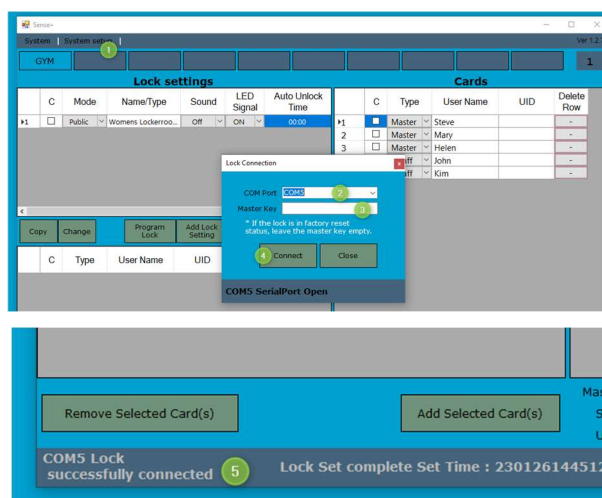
Sense+

System | System setup | 1

Ver 1.2

GYM

1

Lock settings

| | C | Mode | Name/Type | Sound | LED Signal | Auto Unlock Time |
|---|---|---|---|---|---|---|
| ▸1 | ☐ | Public | Womens Lockerroo... | Off | ON | 00:00 |

Copy | Change | Program Lock | Add Lock Setting

| C | Type | User Name | UID |
|---|---|---|---|

Cards

| | C | Type | User Name | UID | Delete Row |
|---|---|---|---|---|---|
| ▸1 | ☐ | Master | Steve | | - |
| 2 | ☐ | Master | Mary | | - |
| 3 | ☐ | Master | Helen | | - |
| | | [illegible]aff | John | | - |
| | | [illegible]aff | Kim | | - |

Lock Connection

COM Port COM5 2

Master Key 3

* If the lock is in factory reset status, leave the master key empty.

4 Connect

Close

COM5 SerialPort Open

Remove Selected Card(s)

Add Selected Card(s)

Mas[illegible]

S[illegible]

U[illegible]

COM5 Lock successfully connected 5

Lock Set complete Set Time : 23012614451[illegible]